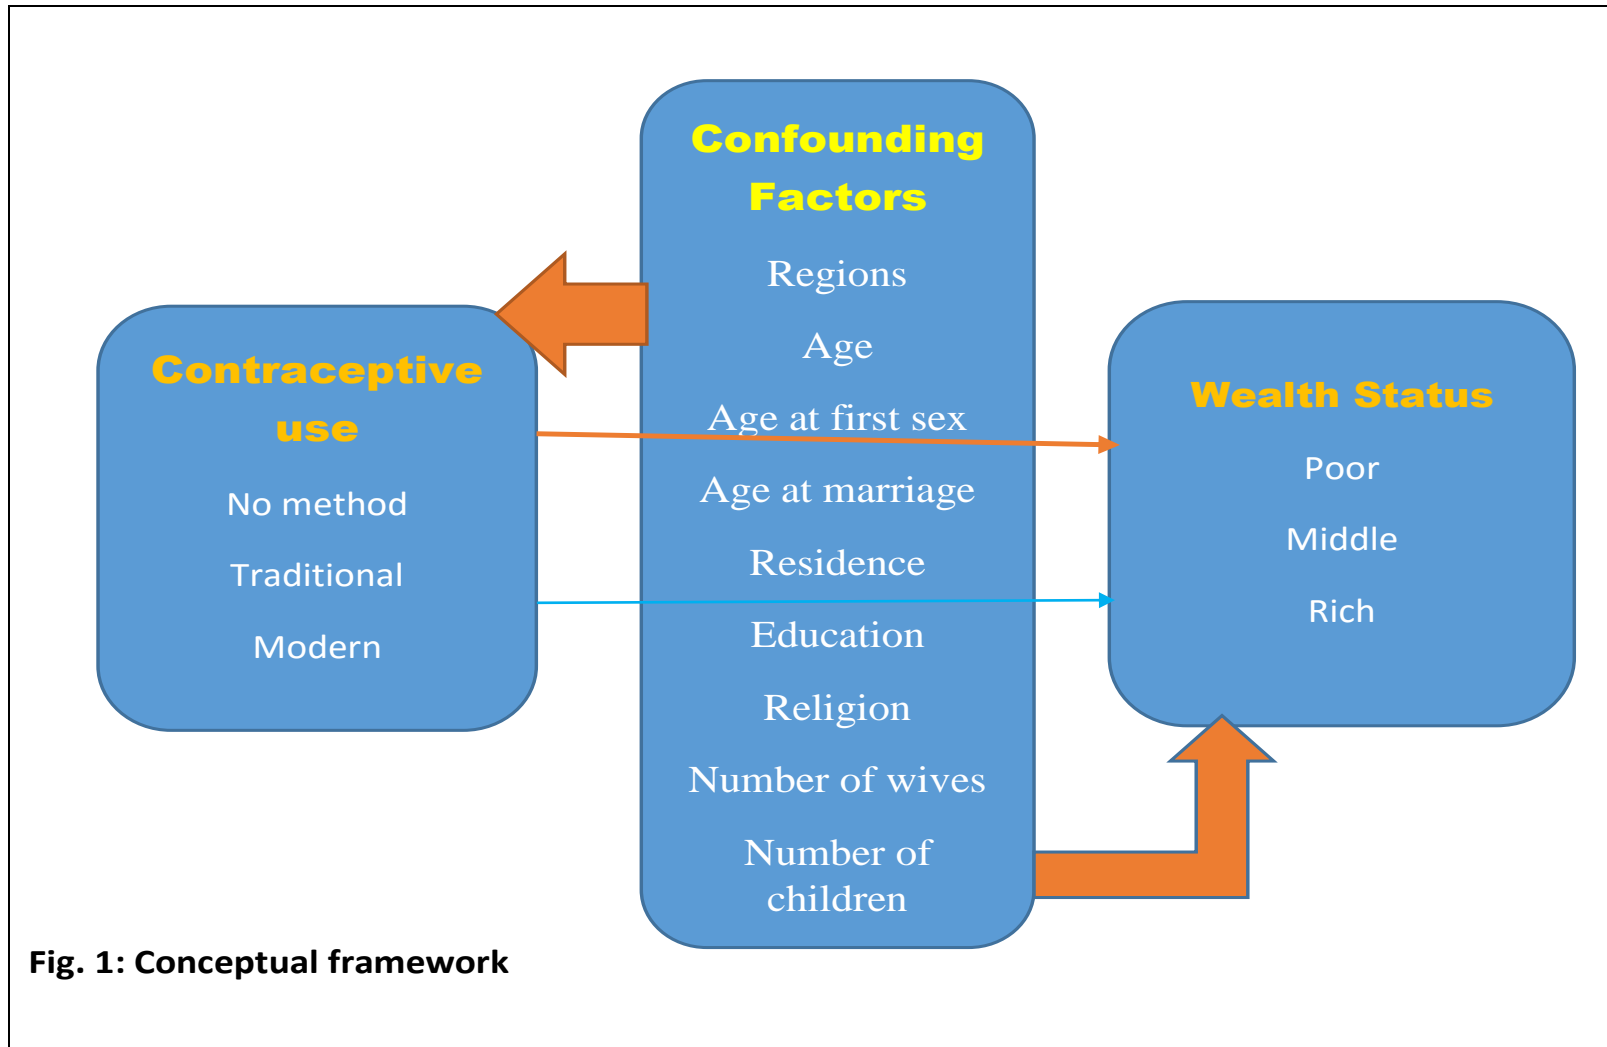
Contraceptive use

No method

Traditional

Modern

Confounding Factors

Regions

Age

Age at first sex

Age at marriage

Residence

Education

Religion

Number of wives

Number of children

Wealth Status

Poor

Middle

Rich

Fig. 1: Conceptual framework